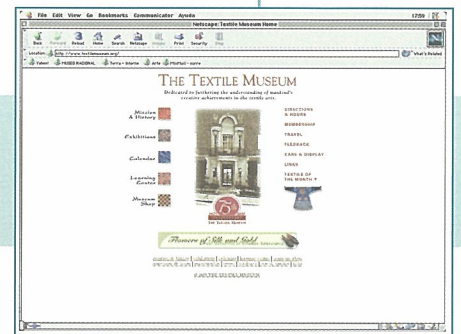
File Edit View Go Bookmarks Communicator Ajuda

17:59

Netscape: Textile Museum Home

Back Forward Reload Home Search Netscape Images Print Security Stop

Location: http://www.textilemuseum.org/

What's Related

Yahoo! MUSEO NACIONAL Turra - Interne Arte MiniMall - scrte

THE TEXTILE MUSEUM

Dedicated to furthering the understanding of mankind's creative achievements in the textile arts.

Mission & History

Exhibitions

Calendar

Learning Center

Museum Shop

DIRECTIONS & HOURS

MEMBERSHIP

TRAVEL

FEEDBACK

CARE & DISPLAY

LINKS

TEXTILE OF THE MONTH ?

THE TEXTILE MUSEUM

Flowers of Silk and Gold

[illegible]

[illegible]